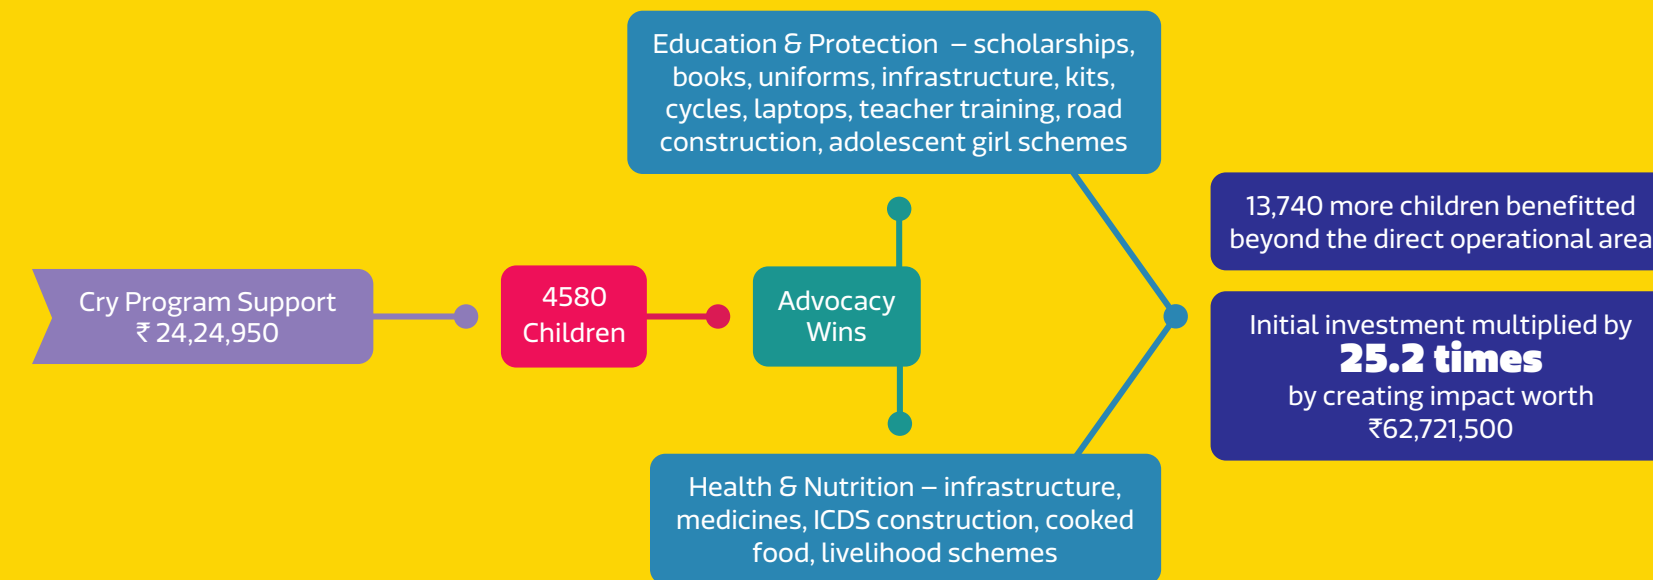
Education & Protection – scholarships, books, uniforms, infrastructure, kits, cycles, laptops, teacher training, road construction, adolescent girl schemes

Cry Program Support
₹ 24,24,950

4580
Children

Advocacy
Wins

13,740 more children benefitted beyond the direct operational area

Initial investment multiplied by
25.2 times
by creating impact worth
₹62,721,500

Health & Nutrition – infrastructure, medicines, ICDS construction, cooked food, livelihood schemes